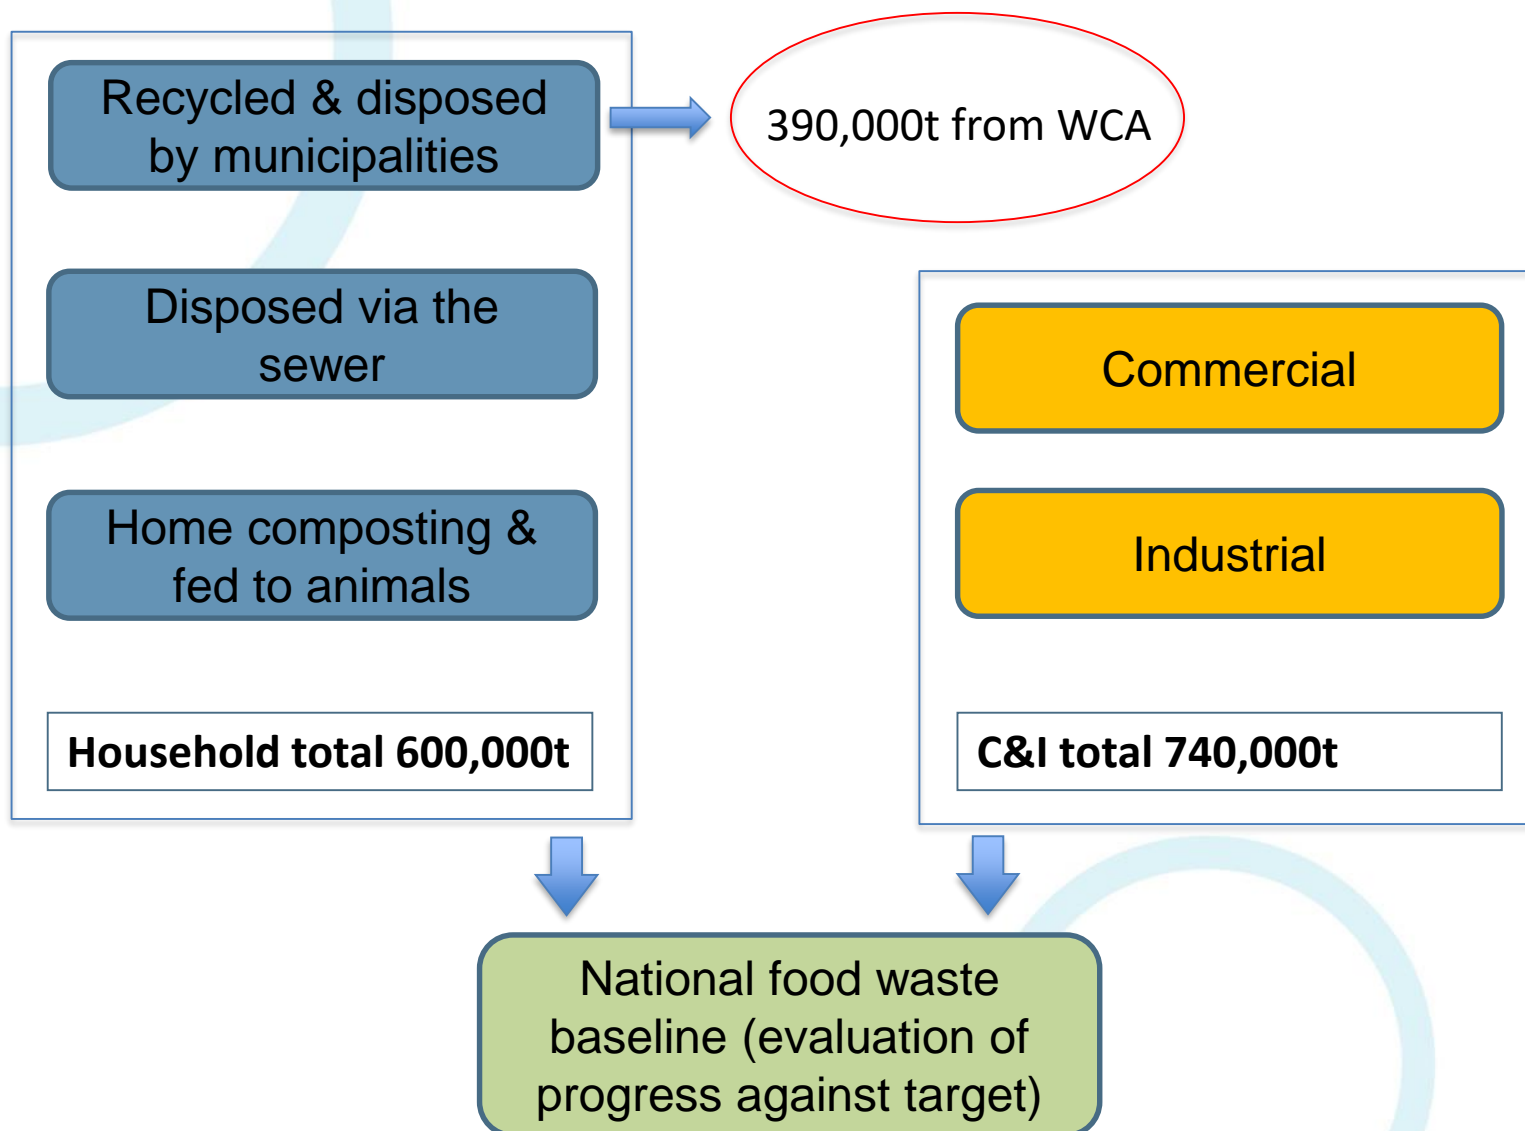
Recycled & disposed by municipalities

390,000t from WCA

Disposed via the sewer

Home composting & fed to animals

Household total 600,000t

Commercial

Industrial

C&I total 740,000t

National food waste baseline (evaluation of progress against target)